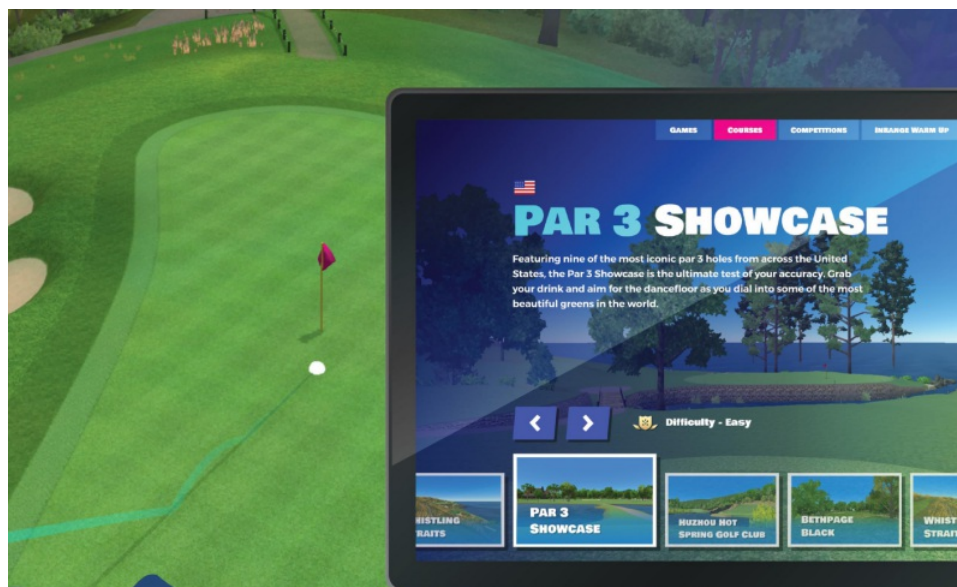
GAMES COURSES COMPETITIONS INRANGE WARM UP

PAR 3 SHOWCASE

Featuring nine of the most iconic par 3 holes from across the United States, the Par 3 Showcase is the ultimate test of your accuracy. Grab your drink and aim for the dancefloor as you dial into some of the most beautiful greens in the world.

< >

Difficulty - Easy

HISTLING RAITS

PAR 3 SHOWCASE

HUZHOU HOT SPRING GOLF CLUB

BETHPAGE BLACK

WHIST STRAIT